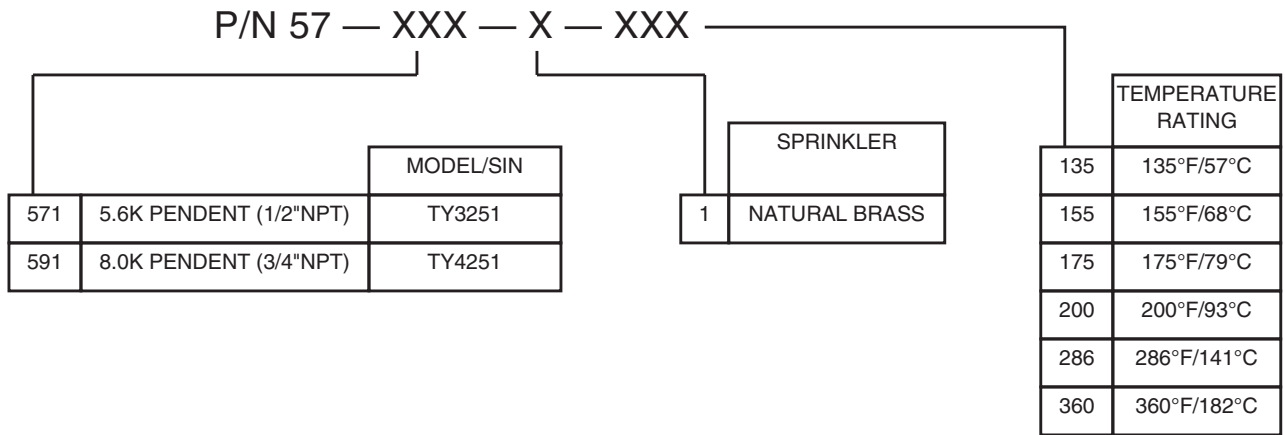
P/N 57 — XXX — X — XXX

|  |  | MODEL/SIN |
|---|---|---|
| 571 | 5.6K PENDENT (1/2"NPT) | TY3251 |
| 591 | 8.0K PENDENT (3/4"NPT) | TY4251 |

|  | SPRINKLER |
|---|---|
| 1 | NATURAL BRASS |

|  | TEMPERATURE RATING |
|---|---|
| 135 | 135°F/57°C |
| 155 | 155°F/68°C |
| 175 | 175°F/79°C |
| 200 | 200°F/93°C |
| 286 | 286°F/141°C |
| 360 | 360°F/182°C |